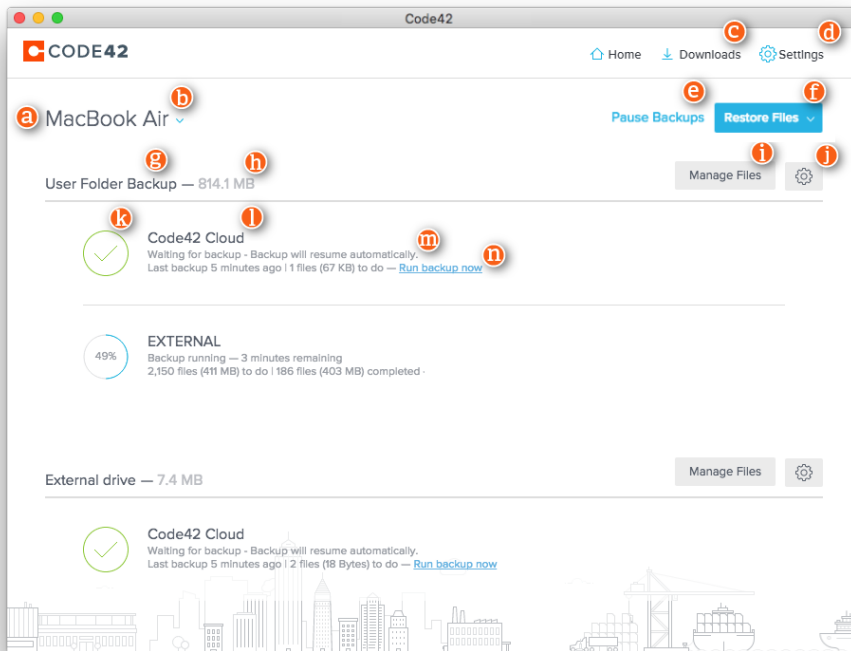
Code42

CODE42

Home Downloads Settings

a MacBook Air b

c d

e f

Pause Backups Restore Files

g h i j

User Folder Backup — 814.1 MB

Manage Files

k l

Code42 Cloud

m n

Waiting for backup - Backup will resume automatically.

Last backup 5 minutes ago | 1 files (67 KB) to do — Run backup now

49%

EXTERNAL

Backup running — 3 minutes remaining

2,150 files (411 MB) to do | 186 files (403 MB) completed ·

External drive — 7.4 MB

Manage Files

Code42 Cloud

Waiting for backup - Backup will resume automatically.

Last backup 5 minutes ago | 2 files (18 Bytes) to do — Run backup now